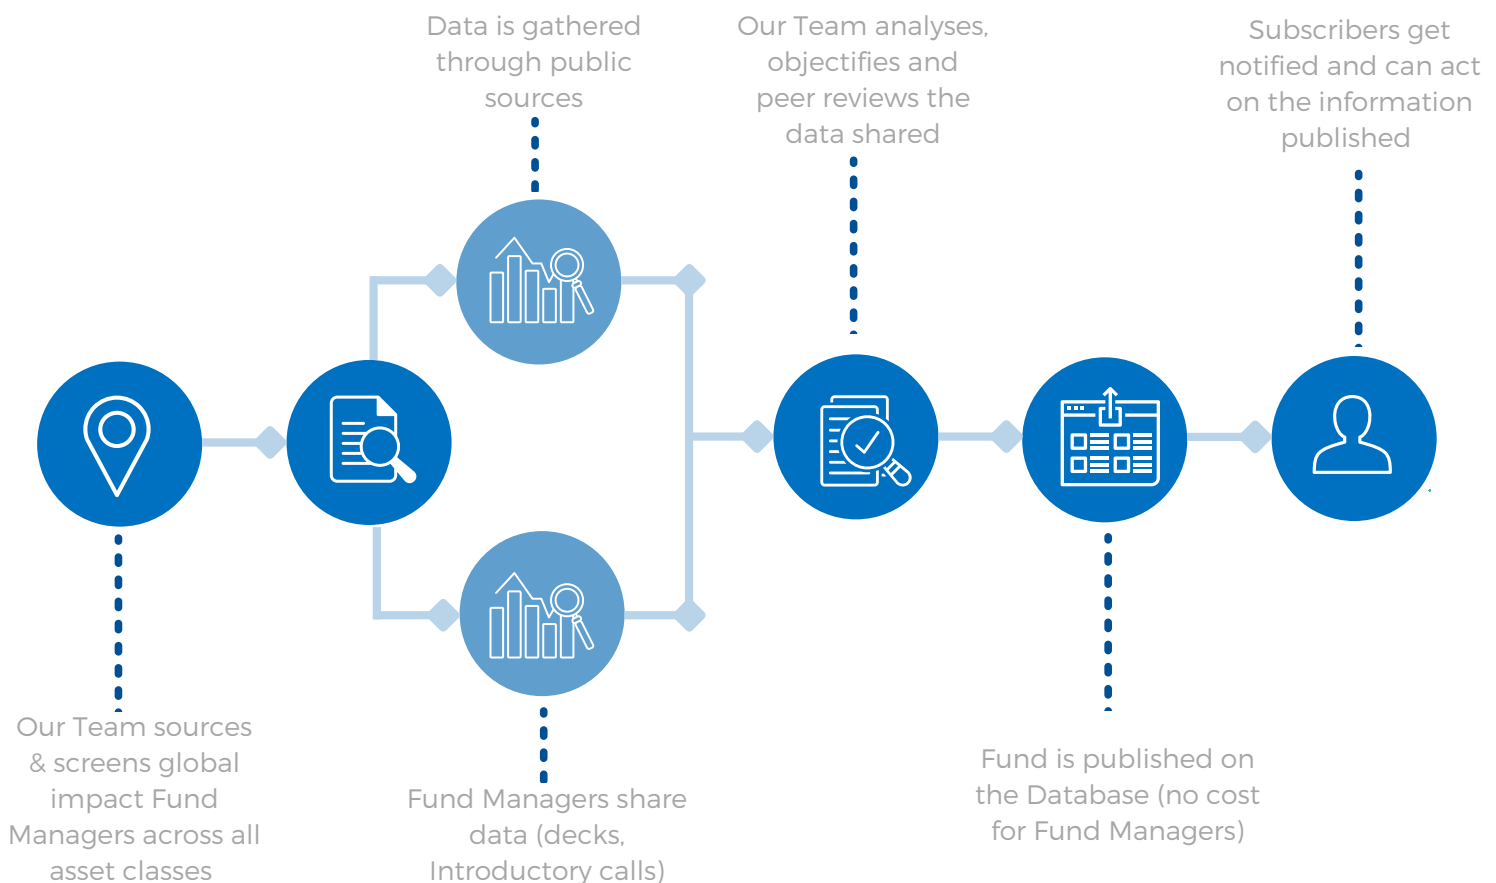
Data is gathered through public sources

Our Team analyses, objectifies and peer reviews the data shared

Subscribers get notified and can act on the information published

Our Team sources & screens global impact Fund Managers across all asset classes

Fund Managers share data (decks, Introductory calls)

Fund is published on the Database (no cost for Fund Managers)